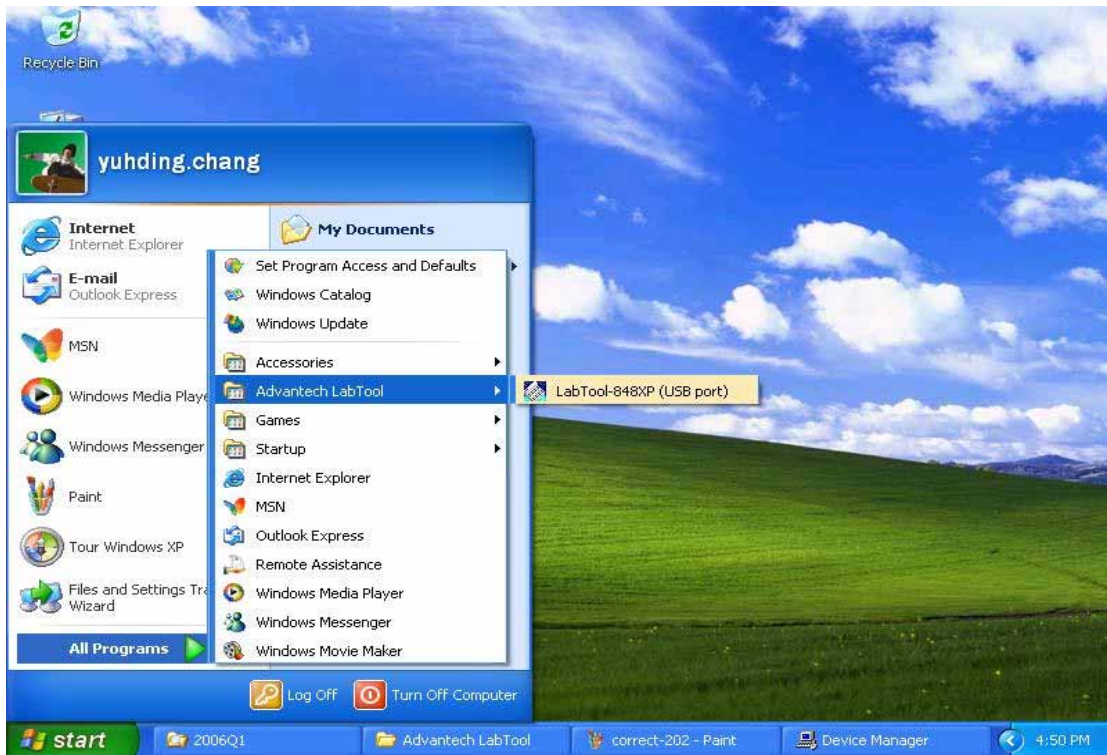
Recycle Bin

yuhding.chang

Internet
Internet Explorer

E-mail
Outlook Express

MSN

Windows Media Playe

Windows Messenger

Paint

Tour Windows XP

Files and Settings Tra
Wizard

All Programs

My Documents

Set Program Access and Defaults
Windows Catalog
Windows Update
Accessories
Advantech LabTool
Games
Startup
Internet Explorer
MSN
Outlook Express
Remote Assistance
Windows Media Player
Windows Messenger
Windows Movie Maker

LabTool-848XP (USB port)

Log Off
Turn Off Computer

start
2006Q1
Advantech LabTool
correct-202 - Paint
Device Manager
4:50 PM